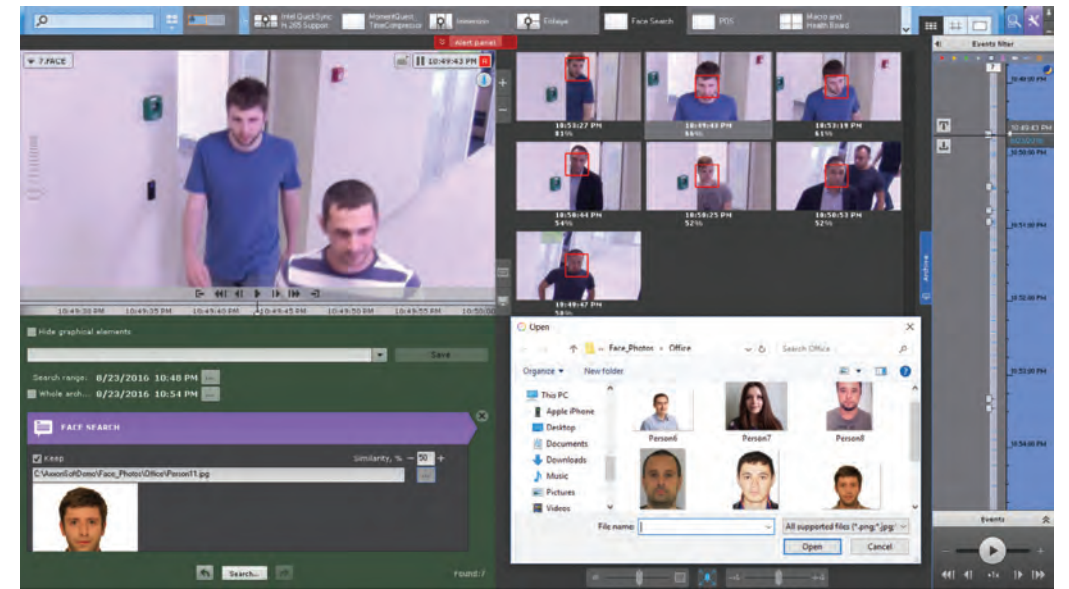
Intel QuickSync H.265 Support
MomentQuest TimeCompressor
Immersion
Fisheye
Face Search
POS
Macro and Health Board
Alert panel
Events filter
7.FACE
10:49:43 PM
10:53:27 PM
83%
10:49:43 PM
56%
10:53:19 PM
61%
10:50:04 PM
54%
10:50:25 PM
52%
10:50:53 PM
52%
10:49:47 PM
58%
10:49:30 PM
10:49:35 PM
10:49:40 PM
10:49:45 PM
10:49:50 PM
10:49:55 PM
10:50:00
Hide graphical elements
Save
Search range: 8/23/2016 10:48 PM
Whole arch... 8/23/2016 10:54 PM
FACE SEARCH
Keep
Similarity, % 50
C:\AxxonSoftDemo\Face_Photos\Office\Person11.jpg
Search...
Found: 7
Open
Face_Photos > Office
Search Office
Organize
New folder
This PC
Apple iPhone
Desktop
Documents
Downloads
Music
Pictures
Videos
Person6
Person7
Person8
File name:
All supported files (*.png;*.jpg;
Open
Cancel
Archive
10:49:00 PM
10:49:43 PM
10:50:00 PM
10:51:00 PM
10:52:00 PM
10:53:00 PM
10:54:00 PM
Events